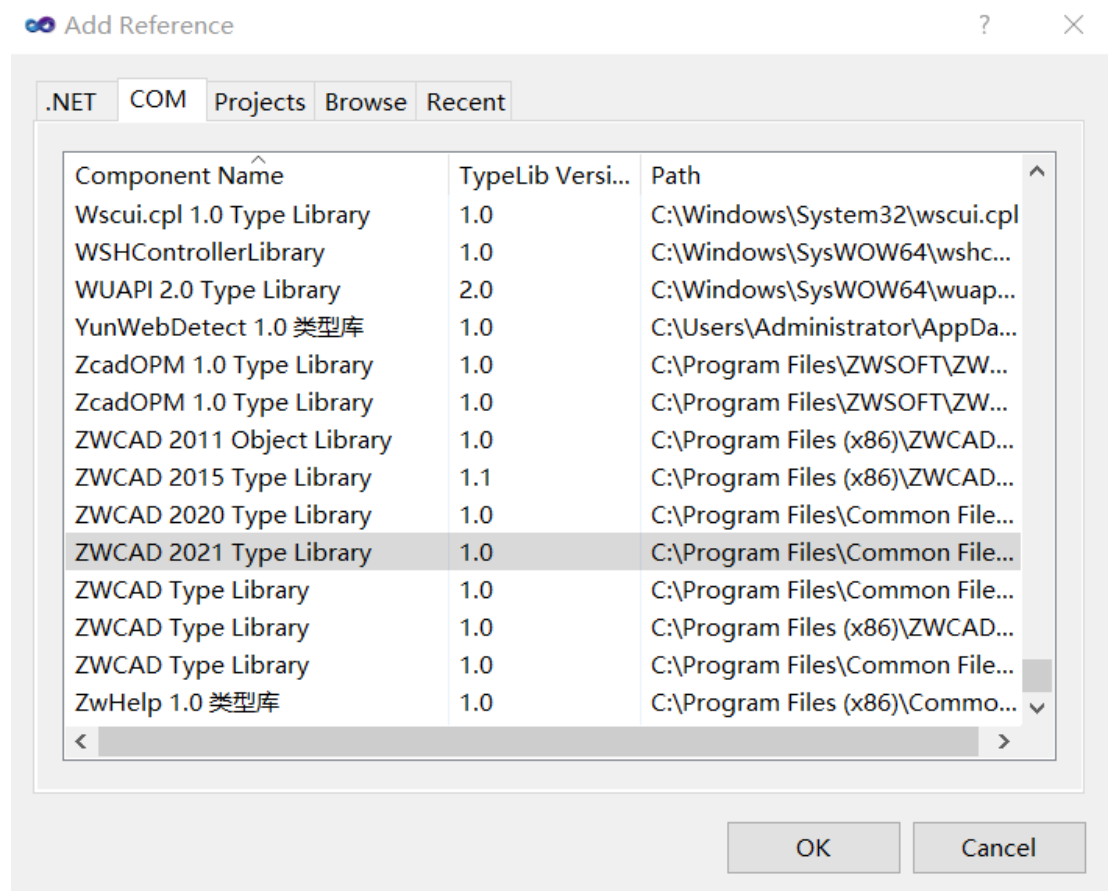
Add Reference

?

.NET | COM | Projects | Browse | Recent

| Component Name | TypeLib Versi... | Path |
|---|---|---|
| Wscui.cpl 1.0 Type Library | 1.0 | C:\Windows\System32\wscui.cpl |
| WSHControllerLibrary | 1.0 | C:\Windows\SysWOW64\wshc... |
| WUAPI 2.0 Type Library | 2.0 | C:\Windows\SysWOW64\wuap... |
| YunWebDetect 1.0 类型库 | 1.0 | C:\Users\Administrator\AppDa... |
| ZcadOPM 1.0 Type Library | 1.0 | C:\Program Files\ZWSOFT\ZW... |
| ZcadOPM 1.0 Type Library | 1.0 | C:\Program Files\ZWSOFT\ZW... |
| ZWCAD 2011 Object Library | 1.0 | C:\Program Files (x86)\ZWCAD... |
| ZWCAD 2015 Type Library | 1.1 | C:\Program Files (x86)\ZWCAD... |
| ZWCAD 2020 Type Library | 1.0 | C:\Program Files\Common File... |
| ZWCAD 2021 Type Library | 1.0 | C:\Program Files\Common File... |
| ZWCAD Type Library | 1.0 | C:\Program Files\Common File... |
| ZWCAD Type Library | 1.0 | C:\Program Files (x86)\ZWCAD... |
| ZWCAD Type Library | 1.0 | C:\Program Files\Common File... |
| ZwHelp 1.0 类型库 | 1.0 | C:\Program Files (x86)\Commo... |

OK | Cancel